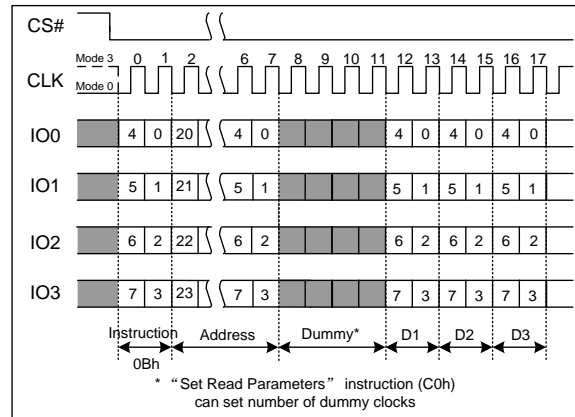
CS#

Mode 3
Mode 0
CLK
0 1 2 6 7 8 9 10 11 12 13 14 15 16 17

IO0 4 0 20 4 0 4 0 4 0 4 0

IO1 5 1 21 5 1 5 1 5 1 5 1

IO2 6 2 22 6 2 6 2 6 2 6 2

IO3 7 3 23 7 3 7 3 7 3 7 3

Instruction
0Bh
Address
Dummy*
D1
D2
D3

* “Set Read Parameters” instruction (C0h) can set number of dummy clocks